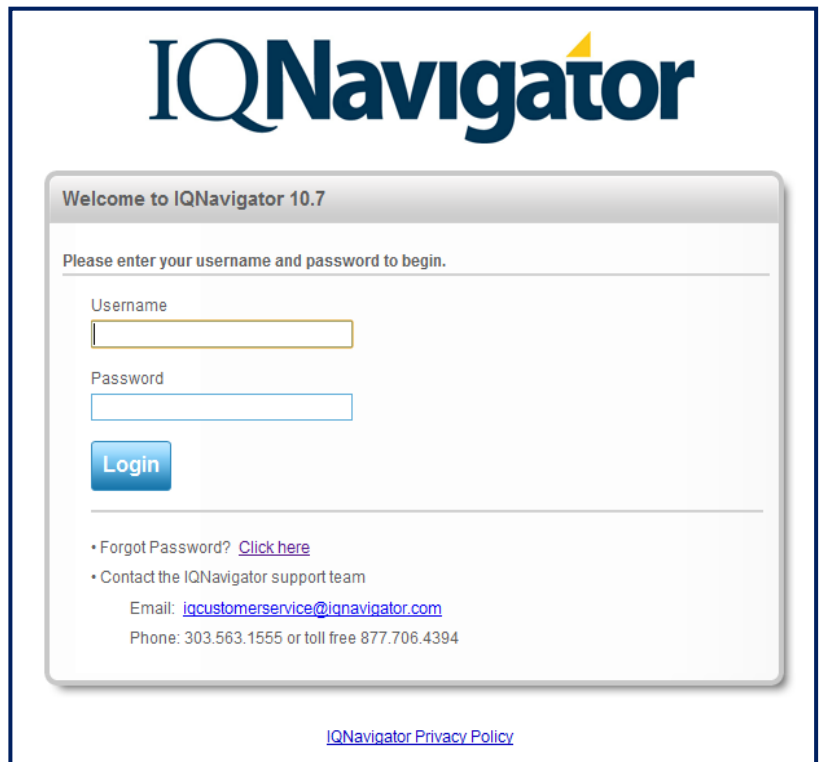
IQNavigator

Welcome to IQNavigator 10.7

Please enter your username and password to begin.

Username

Password

Login

• Forgot Password? Click here

• Contact the IQNavigator support team

Email: iqcustomerservice@iqnavigator.com

Phone: 303.563.1555 or toll free 877.706.4394

IQNavigator Privacy Policy